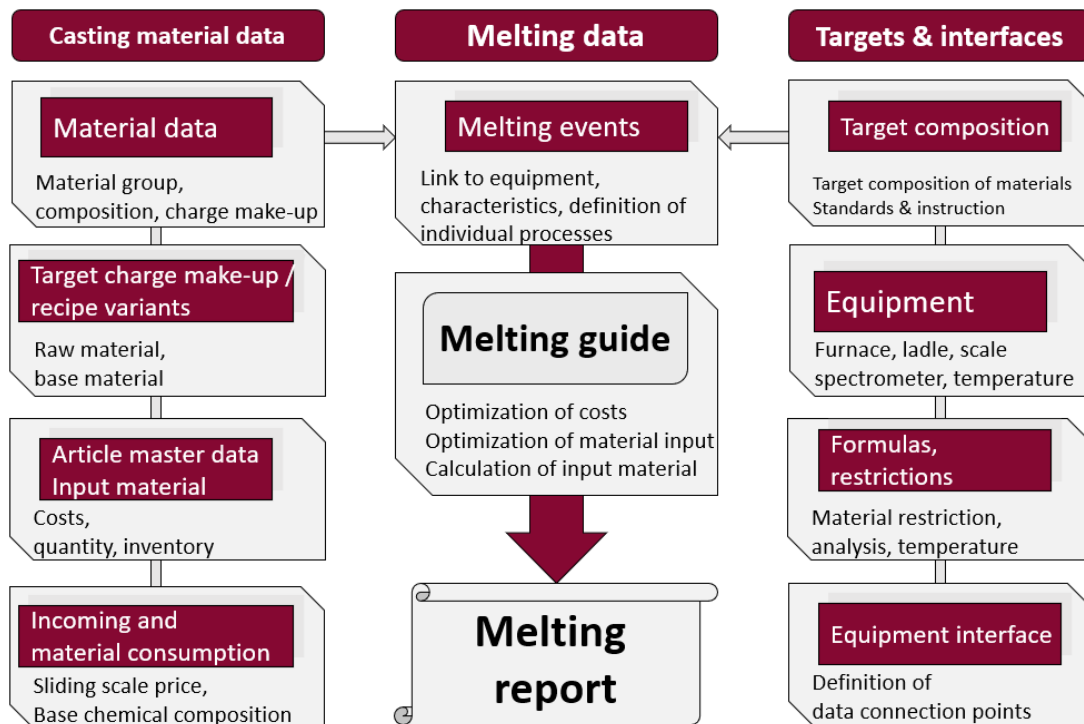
Casting material data

Material data

Material group, composition, charge make-up

Target charge make-up / recipe variants

Raw material, base material

Article master data Input material

Costs, quantity, inventory

Incoming and material consumption

Sliding scale price, Base chemical composition

Melting data

Melting events

Link to equipment, characteristics, definition of individual processes

Melting guide

Optimization of costs
Optimization of material input
Calculation of input material

Melting report

Targets & interfaces

Target composition

Target composition of materials
Standards & instruction

Equipment

Furnace, ladle, scale spectrometer, temperature

Formulas, restrictions

Material restriction, analysis, temperature

Equipment interface

Definition of data connection points